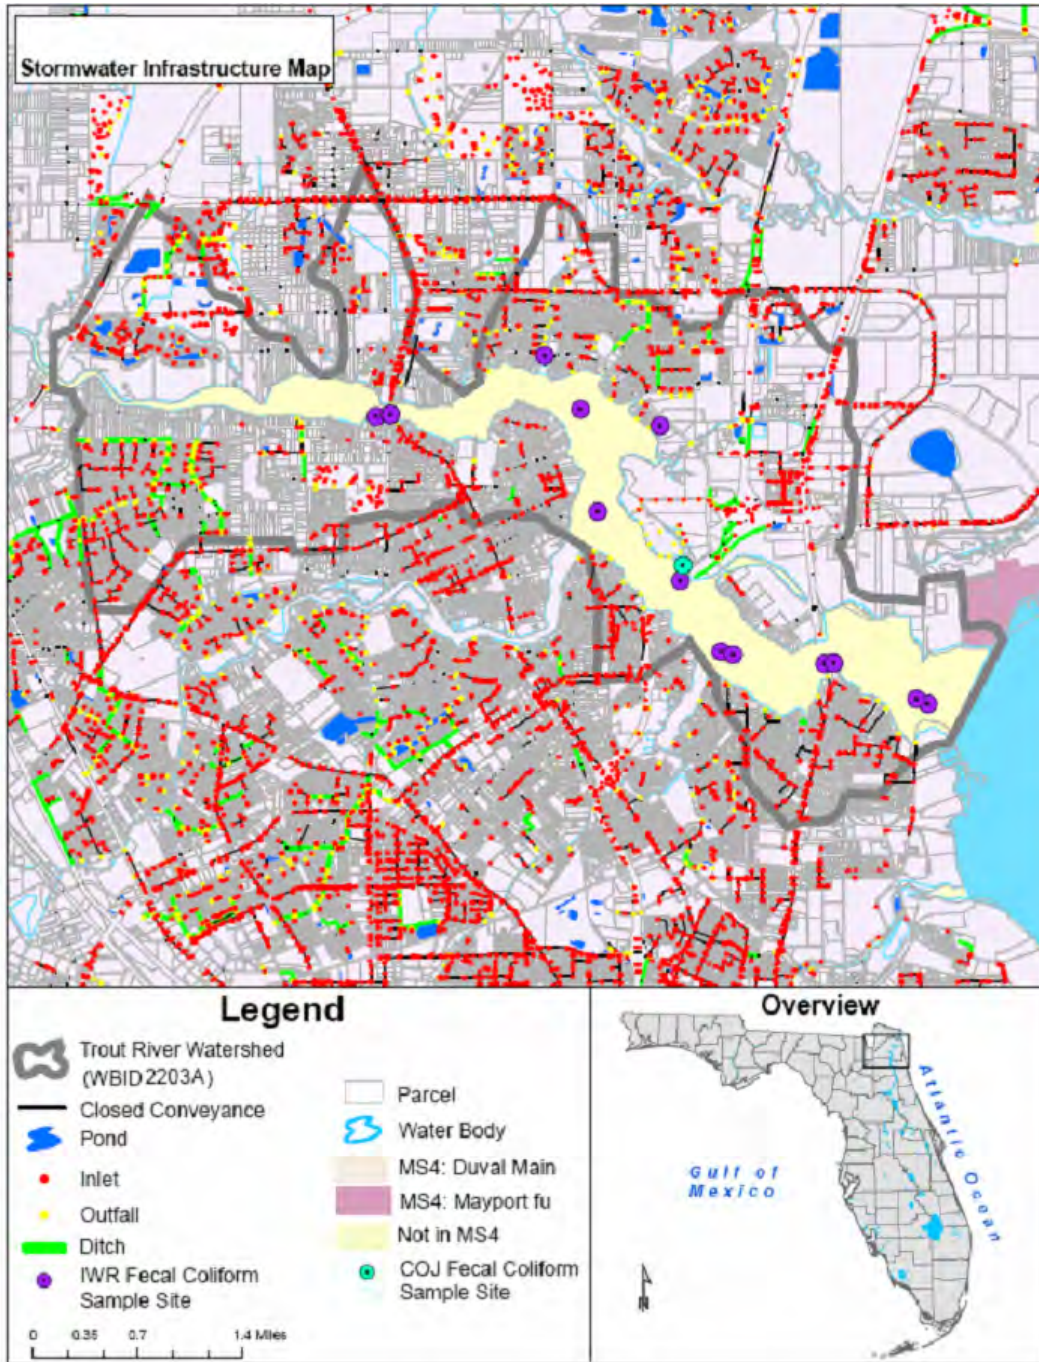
Stormwater Infrastructure Map

Legend

Trout River Watershed (WBID 2203A)

Closed Conveyance

Pond

Inlet

Outfall

Ditch

IWR Fecal Coliform Sample Site

Parcel

Water Body

MS4: Duval Main

MS4: Mayport fu

Not in MS4

COJ Fecal Coliform Sample Site

0 0.35 0.7 1.4 Miles

Overview

Gulf of Mexico

Atlantic Ocean

N